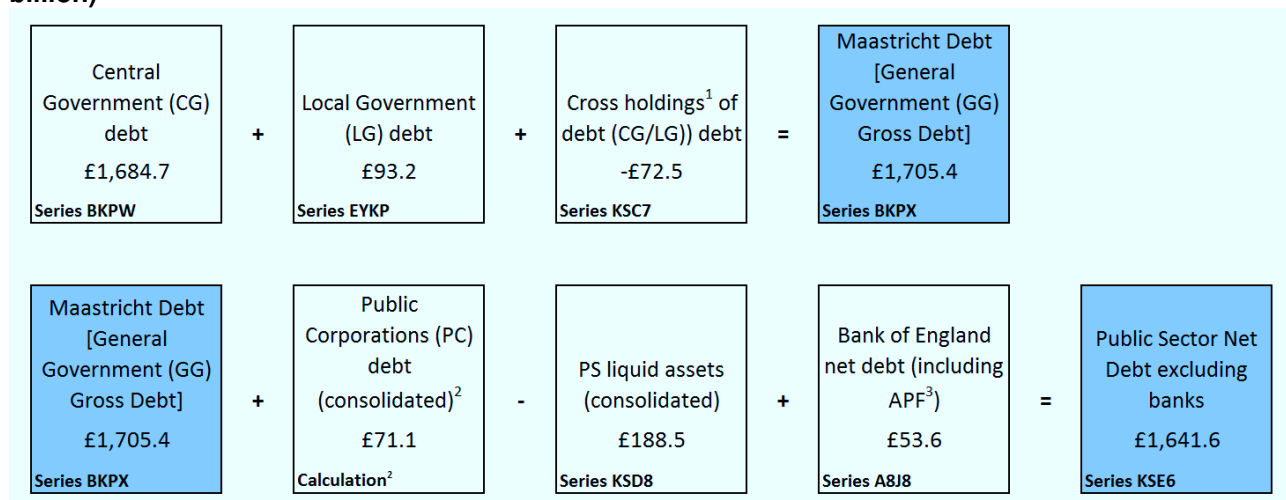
billion)

Central Government (CG) debt
£1,684.7
Series BKPW

+

Local Government (LG) debt
£93.2
Series EYKP

+

Cross holdings$^1$ of debt (CG/LG)) debt
-£72.5
Series KSC7

=

Maastricht Debt [General Government (GG) Gross Debt]
£1,705.4
Series BKPX

Maastricht Debt [General Government (GG) Gross Debt]
£1,705.4
Series BKPX

+

Public Corporations (PC) debt (consolidated)$^2$
£71.1
Calculation$^2$

-

PS liquid assets (consolidated)
£188.5
Series KSD8

+

Bank of England net debt (including APF$^3$)
£53.6
Series A8J8

=

Public Sector Net Debt excluding banks
£1,641.6
Series KSE6